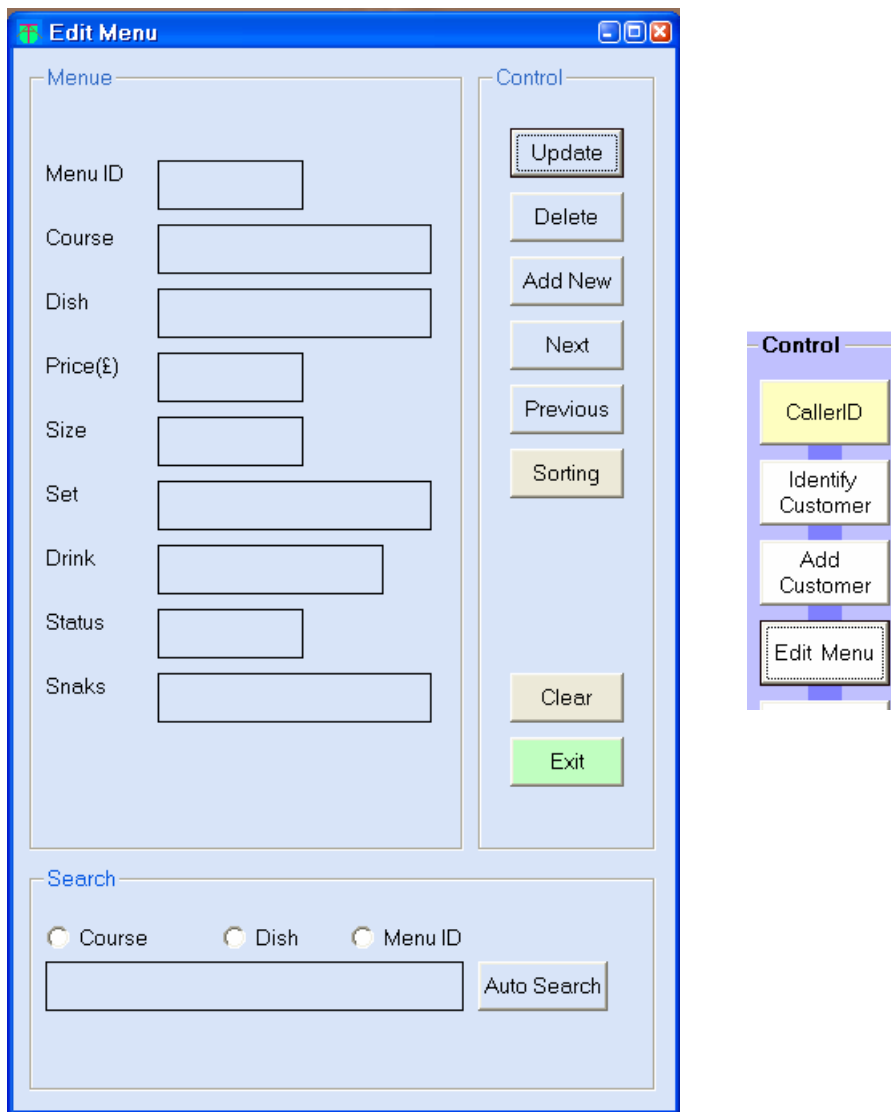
Edit Menu

Menue

Menu ID

Course

Dish

Price(£)

Size

Set

Drink

Status

Snaks

Control

Update

Delete

Add New

Next

Previous

Sorting

Clear

Exit

Search

Course Dish Menu ID

Auto Search

Control

CallerID

Identify Customer

Add Customer

Edit Menu